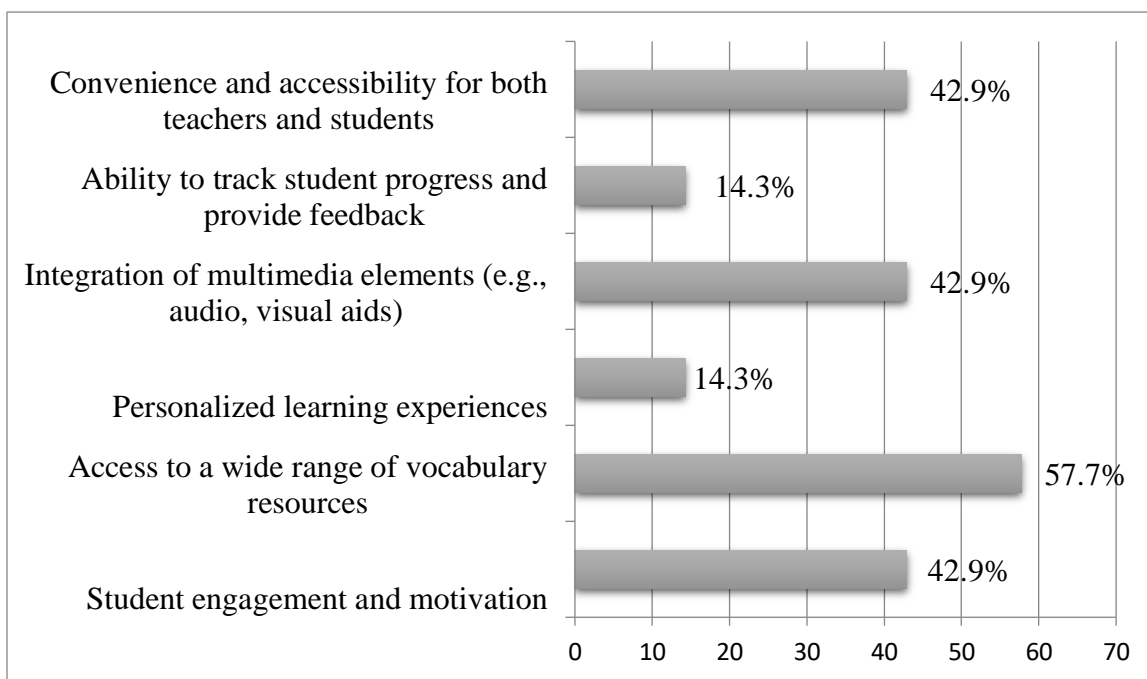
Convenience and accessibility for both teachers and students

42.9%

Ability to track student progress and provide feedback

14.3%

Integration of multimedia elements (e.g., audio, visual aids)

42.9%

Personalized learning experiences

14.3%

Access to a wide range of vocabulary resources

57.7%

Student engagement and motivation

42.9%

0 10 20 30 40 50 60 70